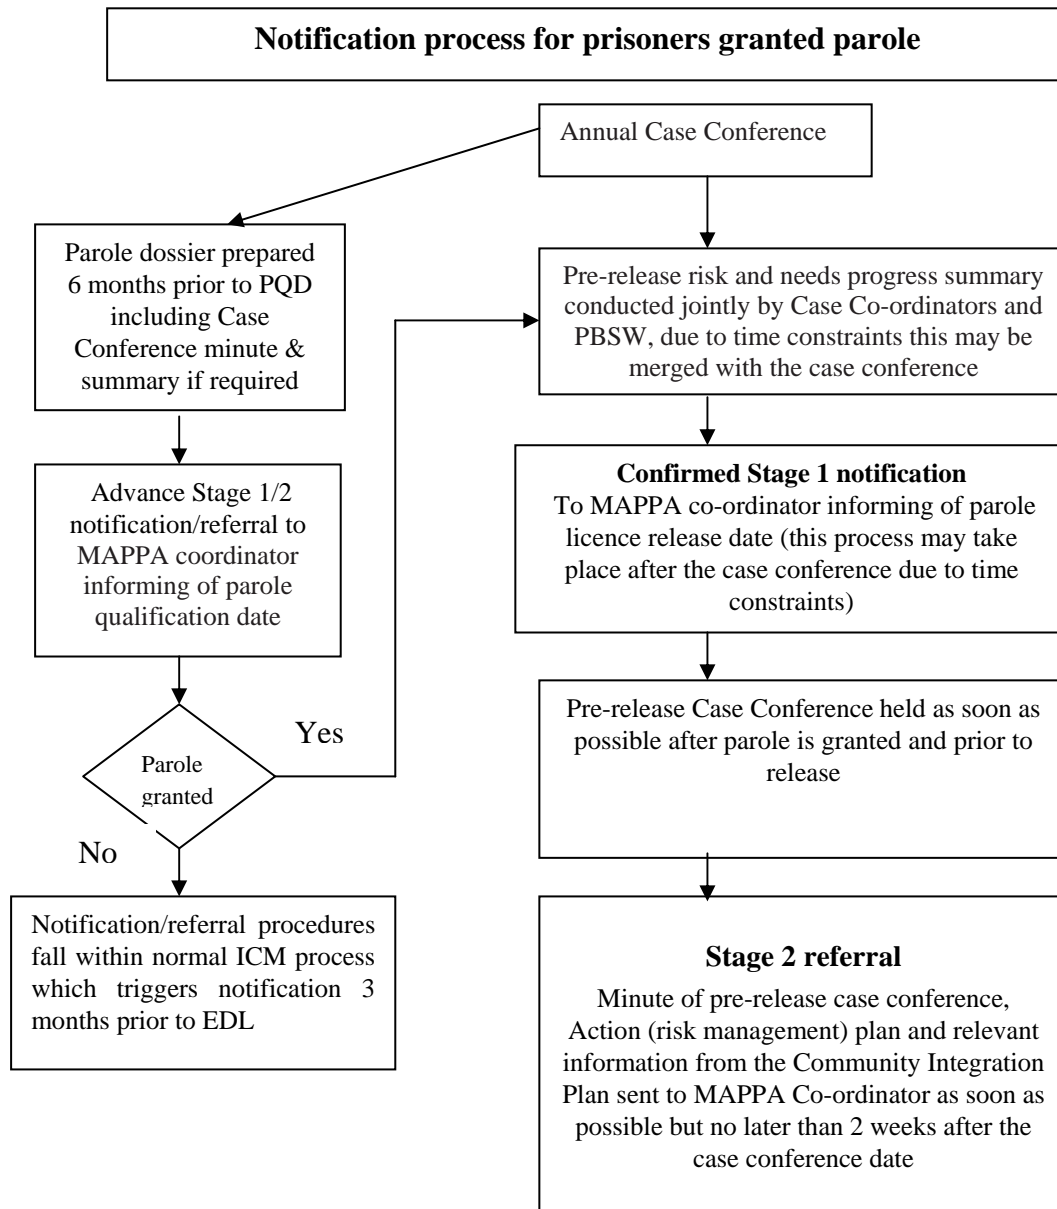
Notification process for prisoners granted parole

Annual Case Conference

Parole dossier prepared 6 months prior to PQD including Case Conference minute & summary if required

Advance Stage 1/2 notification/referral to MAPPA coordinator informing of parole qualification date

Parole granted

Yes

No

Notification/referral procedures fall within normal ICM process which triggers notification 3 months prior to EDL

Pre-release risk and needs progress summary conducted jointly by Case Co-ordinators and PBSW, due to time constraints this may be merged with the case conference

Confirmed Stage 1 notification
To MAPPA co-ordinator informing of parole licence release date (this process may take place after the case conference due to time constraints)

Pre-release Case Conference held as soon as possible after parole is granted and prior to release

Stage 2 referral
Minute of pre-release case conference, Action (risk management) plan and relevant information from the Community Integration Plan sent to MAPPA Co-ordinator as soon as possible but no later than 2 weeks after the case conference date